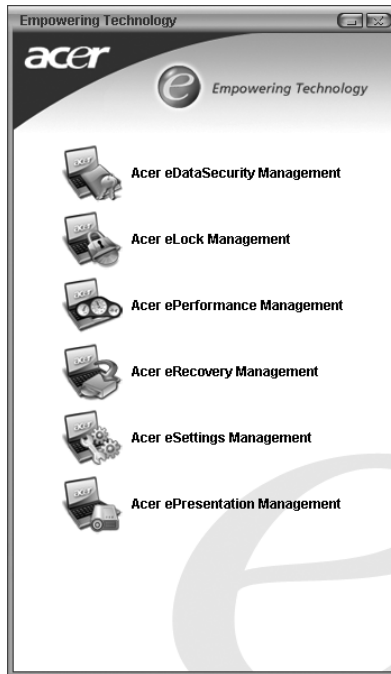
Empowering Technology

acer

Empowering Technology

Acer eDataSecurity Management

Acer eLock Management

Acer ePerformance Management

Acer eRecovery Management

Acer eSettings Management

Acer ePresentation Management